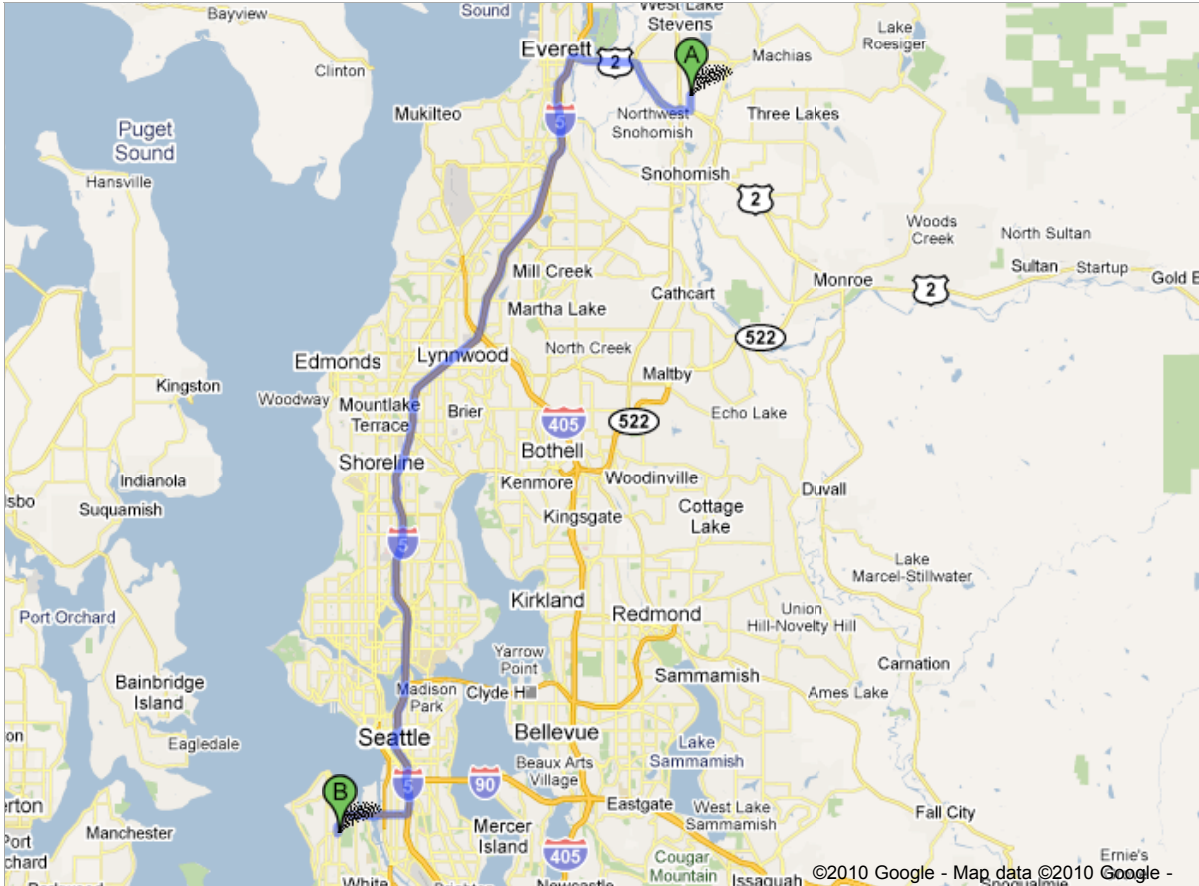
Bayview
Sound
West Lake Stevens
Lake Roesiger
Everett
2
A
Machias
Clinton
Mukilteo
5
Northwest Snohomish
Three Lakes
Puget Sound
Hansville
Snohomish
2
Woods Creek
North Sultan
Sultan
Startup
Gold B
Mill Creek
Cathcart
Monroe
2
Martha Lake
522
Edmonds
Lynnwood
North Creek
Maltby
Kingston
Woodway
Mountlake Terrace
Brier
405
522
Echo Lake
Shoreline
Bothell
Indianola
Kenmore
Woodinville
lsbo
Suquamish
Cottage Lake
Duvall
Kingsgate
5
Lake Marcel-Stillwater
Port Orchard
Kirkland
Redmond
Union Hill-Novelty Hill
Yarrow Point
Carnation
Bainbridge Island
Madison Park
Clyde Hill
Sammamish
Ames Lake
Eagledale
Seattle
Bellevue
Lake Sammamish
Beaux Arts Village
90
B
5
Eastgate
West Lake Sammamish
erton
Mercer Island
Fall City
Manchester
Port
chard
405
Cougar Mountain
Ernie's
White
Newcastle
Issaquah
©2010 Google - Map data ©2010 Google -